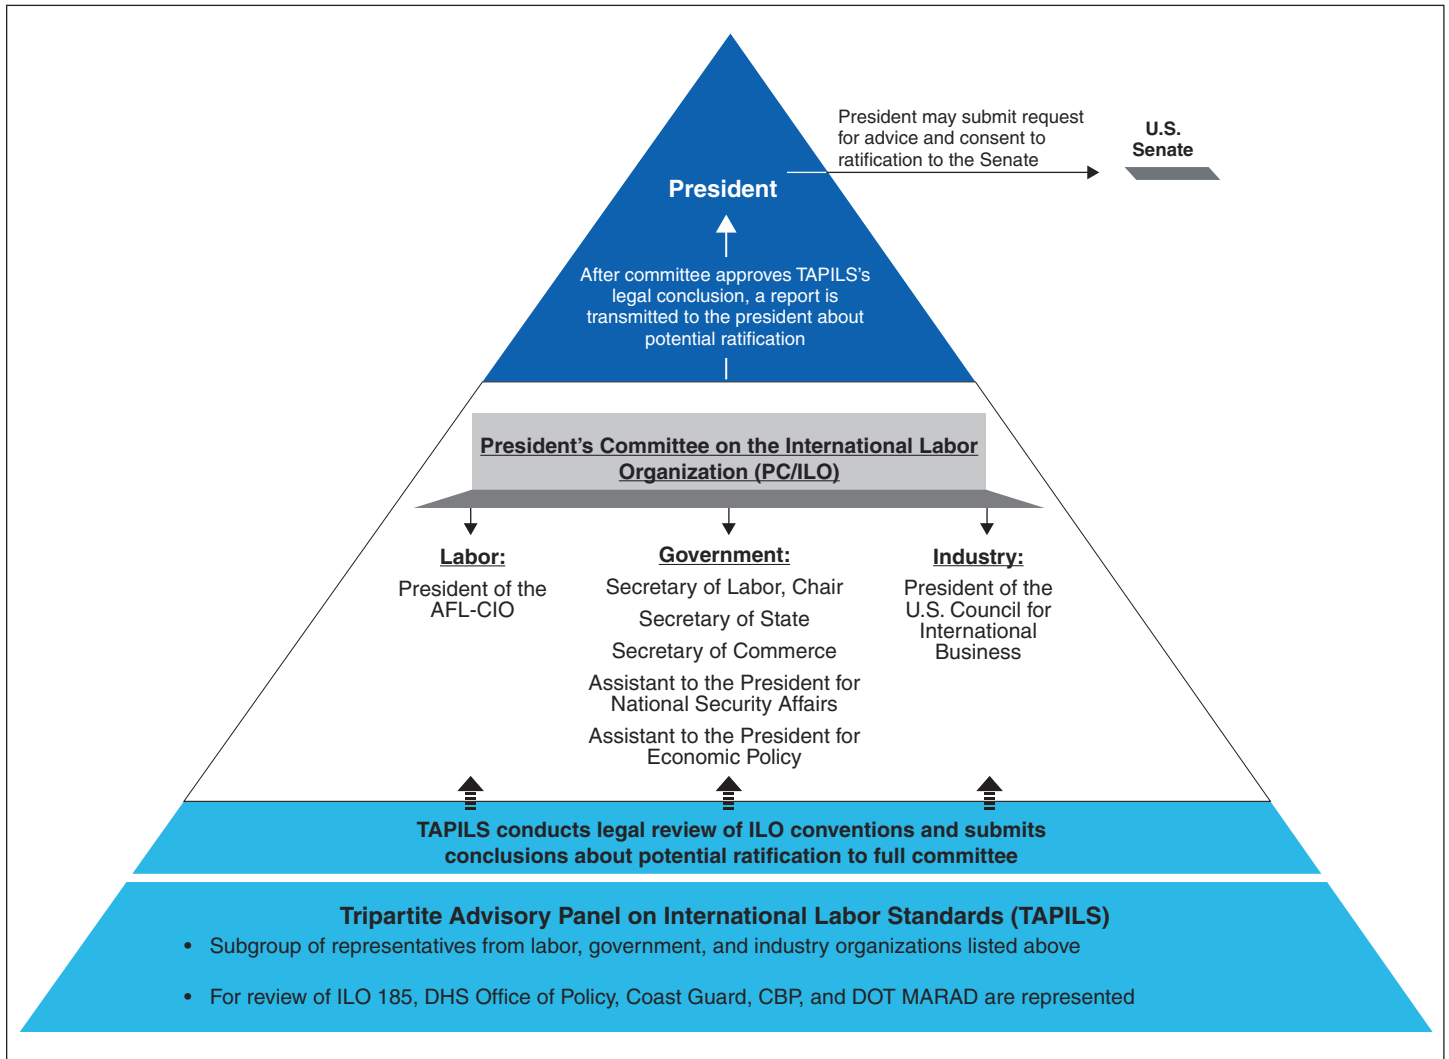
President

President may submit request for advice and consent to ratification to the Senate

U.S. Senate

After committee approves TAPILS's legal conclusion, a report is transmitted to the president about potential ratification

President's Committee on the International Labor Organization (PC/ILO)

Labor:
President of the AFL-CIO

Government:
Secretary of Labor, Chair
Secretary of State
Secretary of Commerce
Assistant to the President for National Security Affairs
Assistant to the President for Economic Policy

Industry:
President of the U.S. Council for International Business

TAPILS conducts legal review of ILO conventions and submits conclusions about potential ratification to full committee

Tripartite Advisory Panel on International Labor Standards (TAPILS)
• Subgroup of representatives from labor, government, and industry organizations listed above
• For review of ILO 185, DHS Office of Policy, Coast Guard, CBP, and DOT MARAD are represented